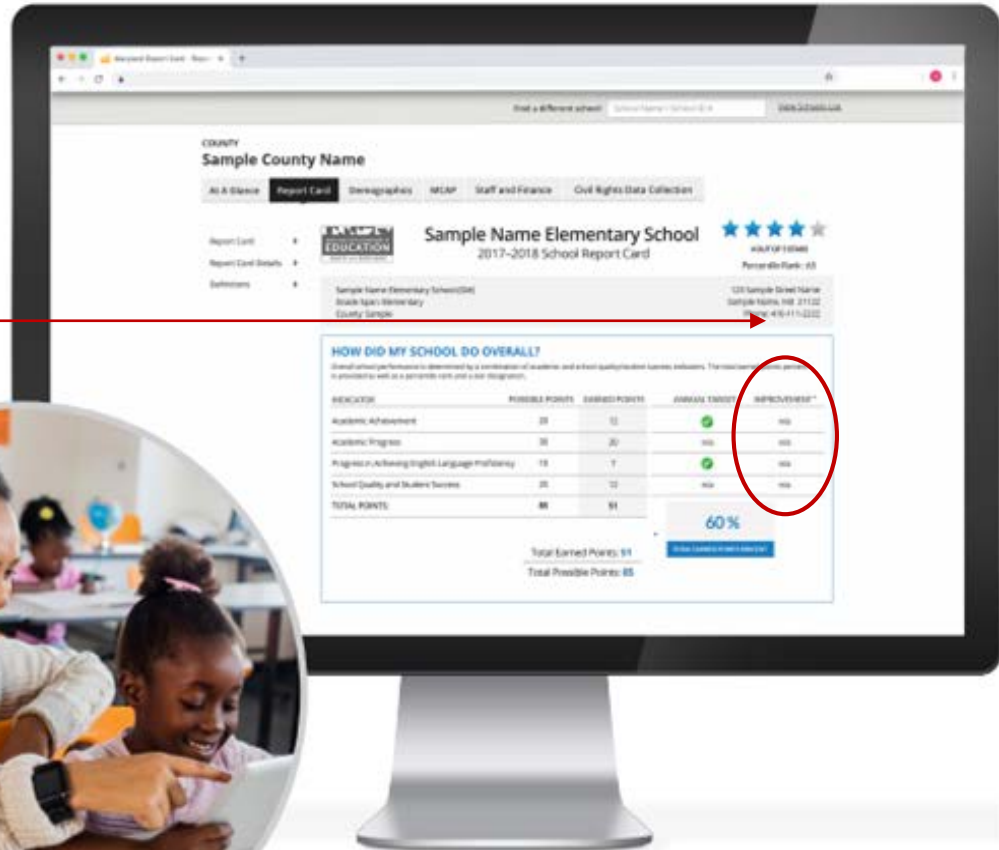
Maryland Report Card · Repo ×

Find a different school: School Name / School ID #    State/Schools List

COUNTY
Sample County Name

At A Glance | Report Card | Demographics | MCAP | Staff and Finance | Civil Rights Data Collection

Report Card
Report Card Details
Definitions

EDUCATION

Sample Name Elementary School
2017–2018 School Report Card

4 OUT OF 5 STARS
Percentile Rank: 65

Sample Name Elementary School (0M)
Grade Span: Elementary
County: Sample

123 Sample Street Name
Sample Name, MD 21122
Phone: 410-111-2222

HOW DID MY SCHOOL DO OVERALL?

Overall school performance is determined by a combination of academic and school quality/student success indicators. The total earned points percent is provided as well as a percentile rank and a star designation.

| INDICATOR | POSSIBLE POINTS | EARNED POINTS | ANNUAL TARGET | IMPROVEMENT* |
|---|---|---|---|---|
| Academic Achievement | 20 | 12 | | n/a |
| Academic Progress | 30 | 20 | n/a | n/a |
| Progress in Achieving English Language Proficiency | 10 | 7 | | n/a |
| School Quality and Student Success | 25 | 12 | n/a | n/a |
| TOTAL POINTS | 85 | 51 | | |

60 %
TOTAL EARNED POINTS PERCENT

Total Earned Points: 51
Total Possible Points: 85